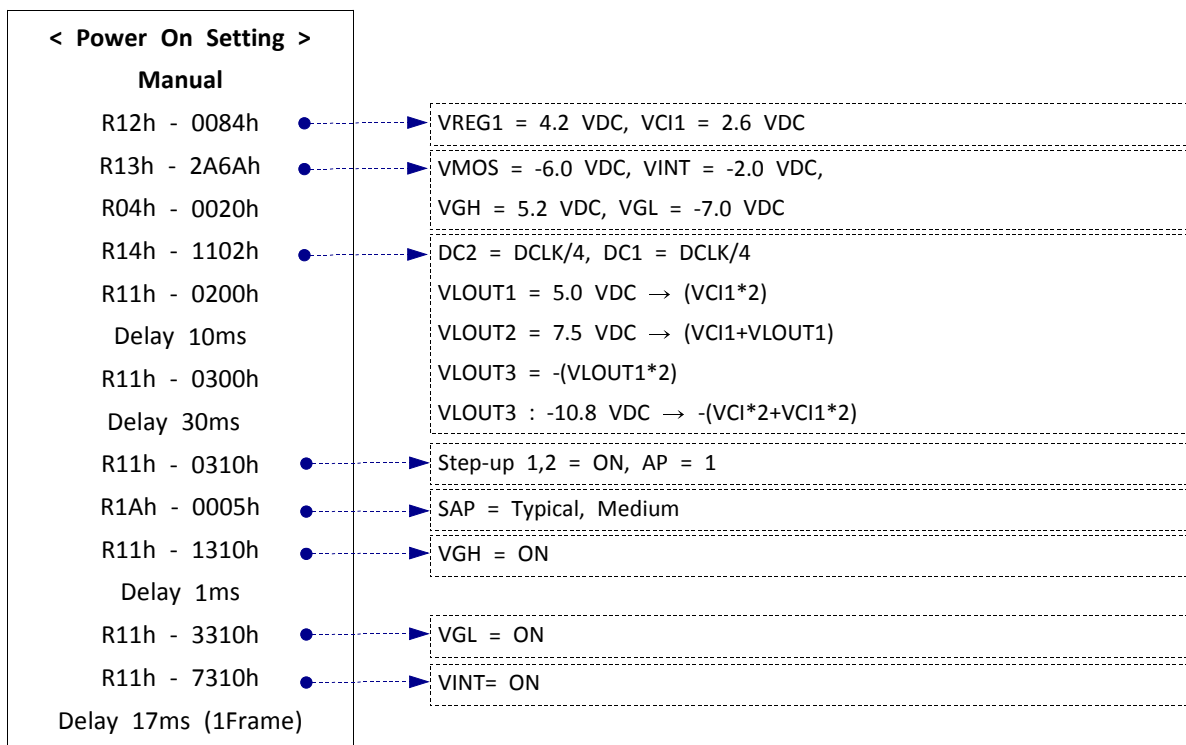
< Power On Setting >
Manual
R12h - 0084h
R13h - 2A6Ah
R04h - 0020h
R14h - 1102h
R11h - 0200h
Delay 10ms
R11h - 0300h
Delay 30ms
R11h - 0310h
R1Ah - 0005h
R11h - 1310h
Delay 1ms
R11h - 3310h
R11h - 7310h
Delay 17ms (1Frame)

VREG1 = 4.2 VDC, VCI1 = 2.6 VDC

VMOS = -6.0 VDC, VINT = -2.0 VDC,
VGH = 5.2 VDC, VGL = -7.0 VDC

DC2 = DCLK/4, DC1 = DCLK/4
VLOUT1 = 5.0 VDC → (VCI1*2)
VLOUT2 = 7.5 VDC → (VCI1+VLOUT1)
VLOUT3 = -(VLOUT1*2)
VLOUT3 : -10.8 VDC → -(VCI*2+VCI1*2)

Step-up 1,2 = ON, AP = 1

SAP = Typical, Medium

VGH = ON

VGL = ON

VINT= ON